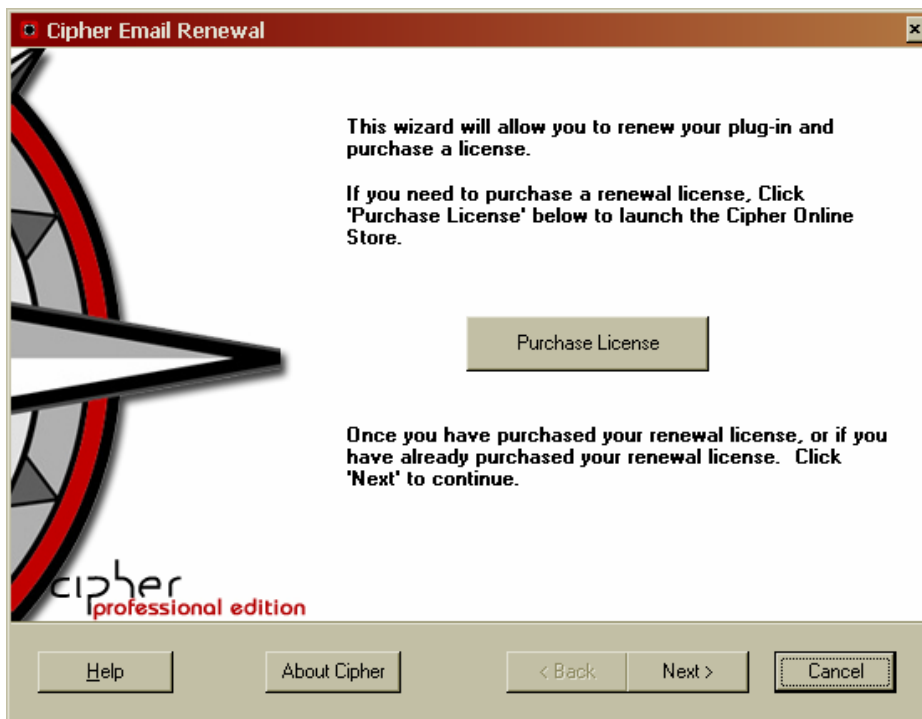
Cipher Email Renewal

This wizard will allow you to renew your plug-in and purchase a license.

If you need to purchase a renewal license, Click 'Purchase License' below to launch the Cipher Online Store.

Purchase License

Once you have purchased your renewal license, or if you have already purchased your renewal license. Click 'Next' to continue.

cipher
professional edition

Help

About Cipher

< Back

Next >

Cancel